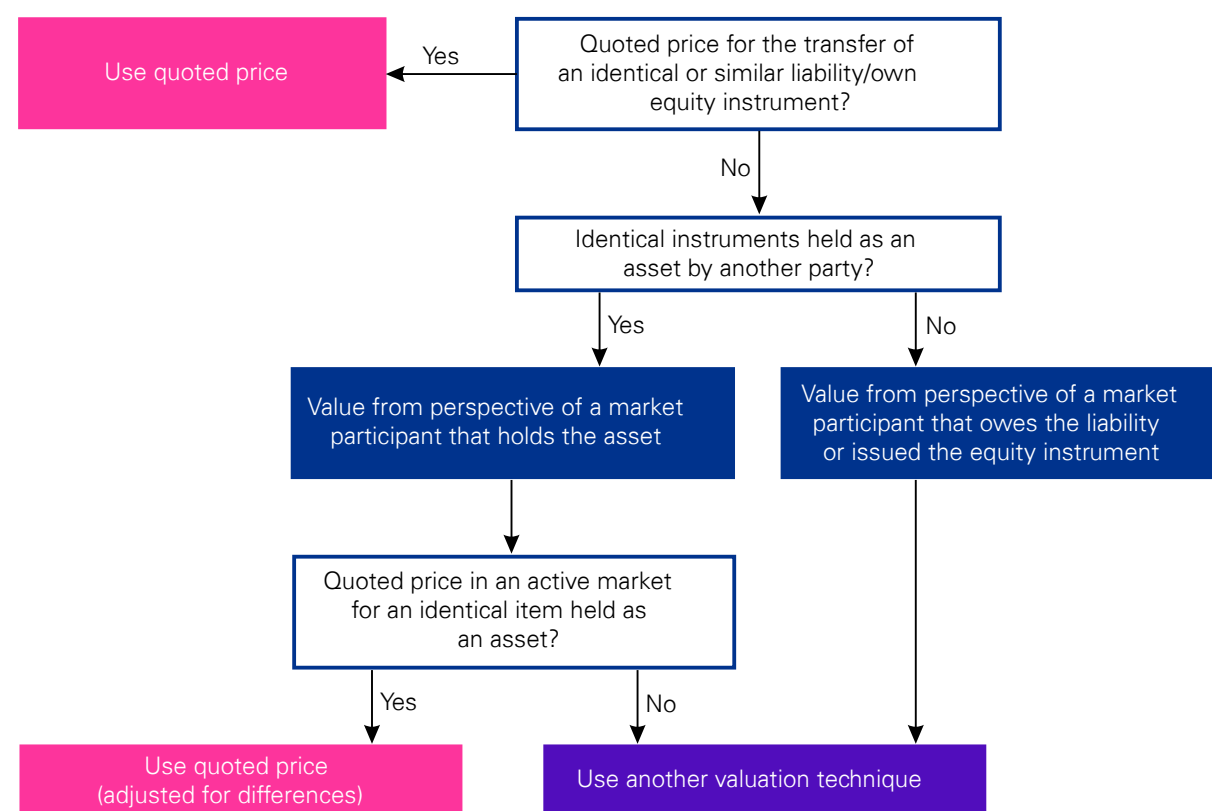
Quoted price for the transfer of an identical or similar liability/own equity instrument?

Yes

Use quoted price

No

Identical instruments held as an asset by another party?

Yes

No

Value from perspective of a market participant that holds the asset

Value from perspective of a market participant that owes the liability or issued the equity instrument

Quoted price in an active market for an identical item held as an asset?

Yes

No

Use quoted price (adjusted for differences)

Use another valuation technique